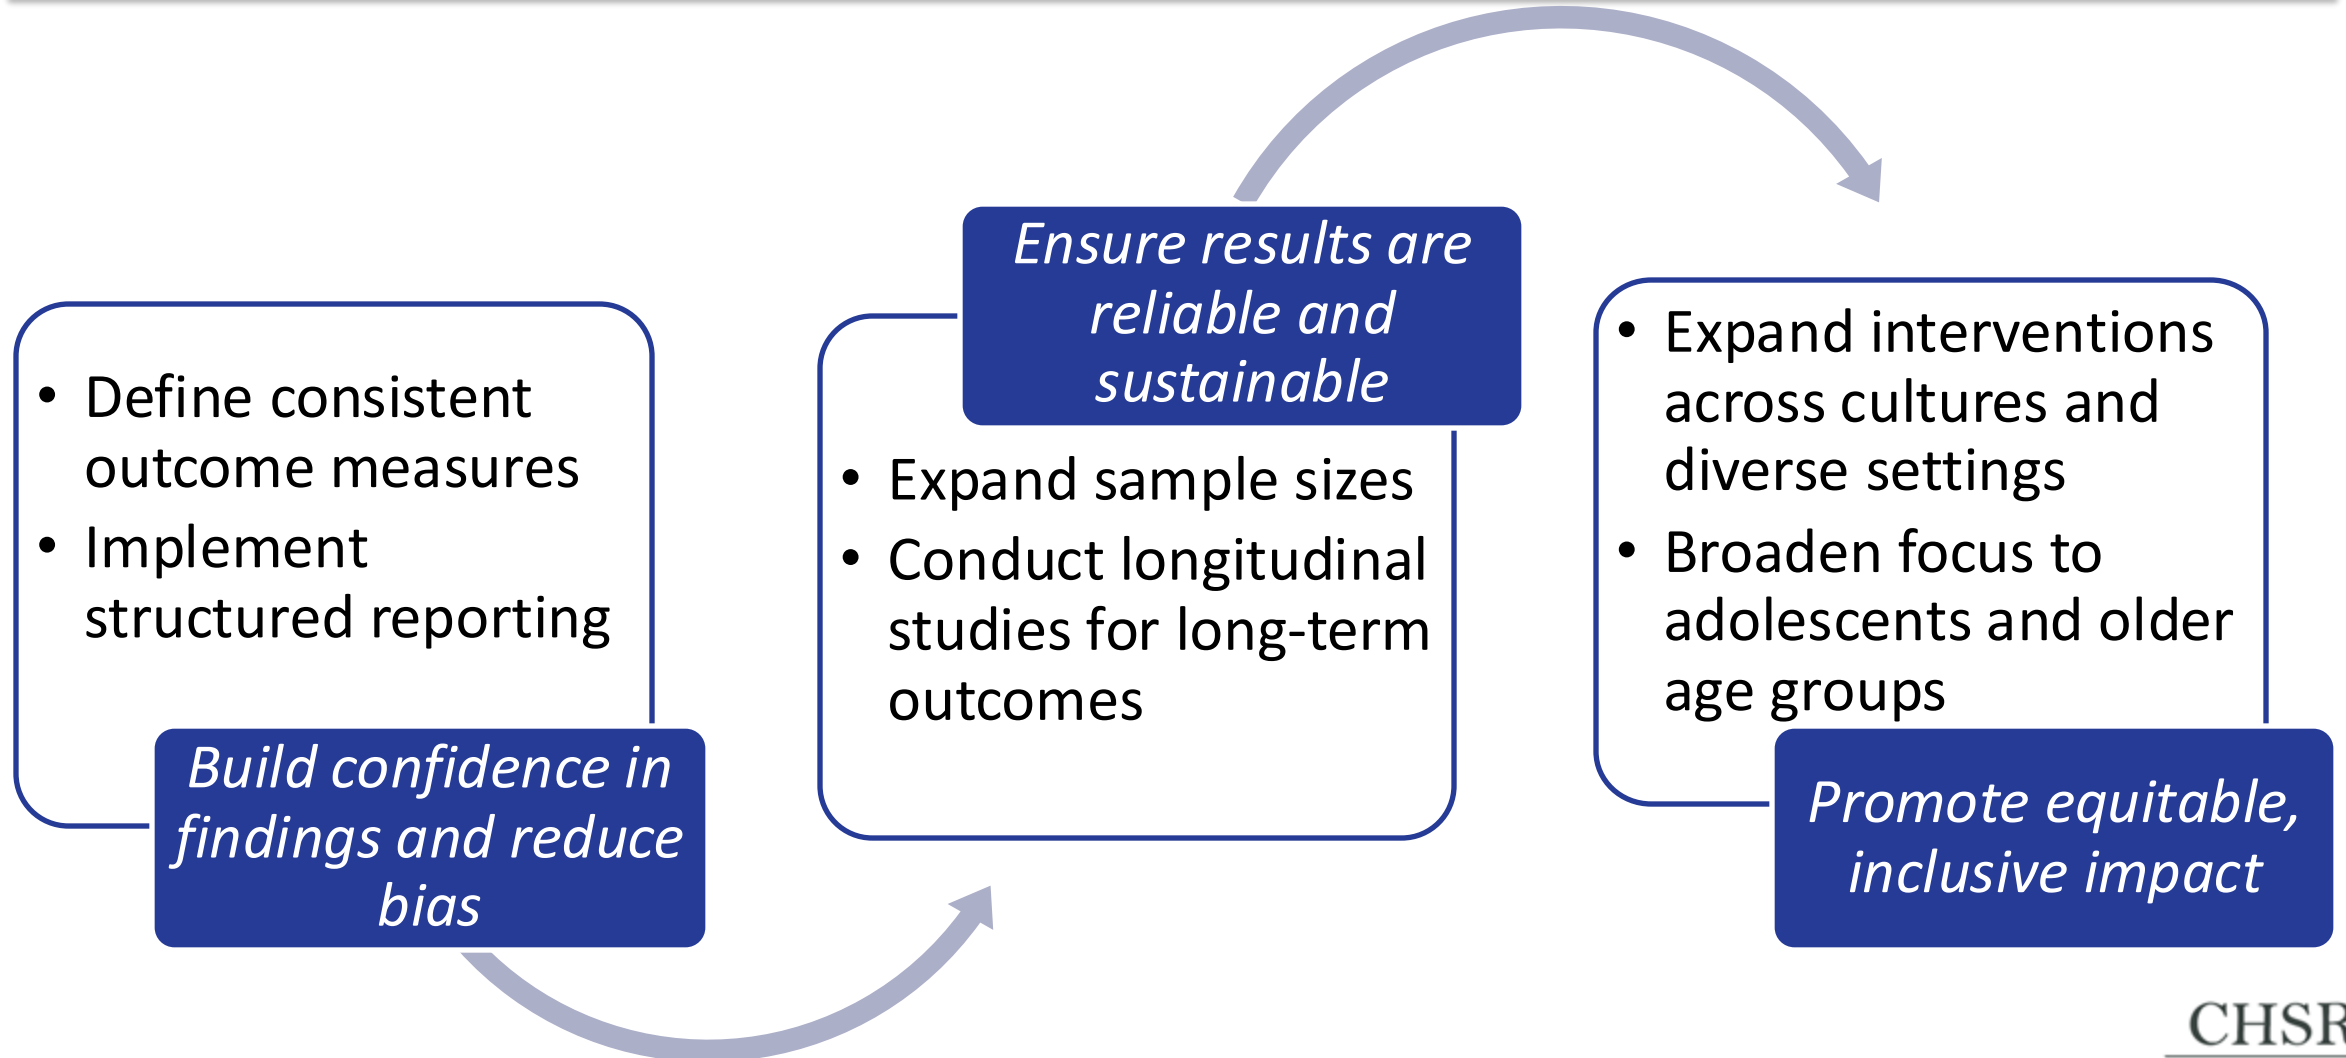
• Define consistent outcome measures
• Implement structured reporting

Build confidence in findings and reduce bias

Ensure results are reliable and sustainable

• Expand sample sizes
• Conduct longitudinal studies for long-term outcomes

• Expand interventions across cultures and diverse settings
• Broaden focus to adolescents and older age groups

Promote equitable, inclusive impact

CHSR